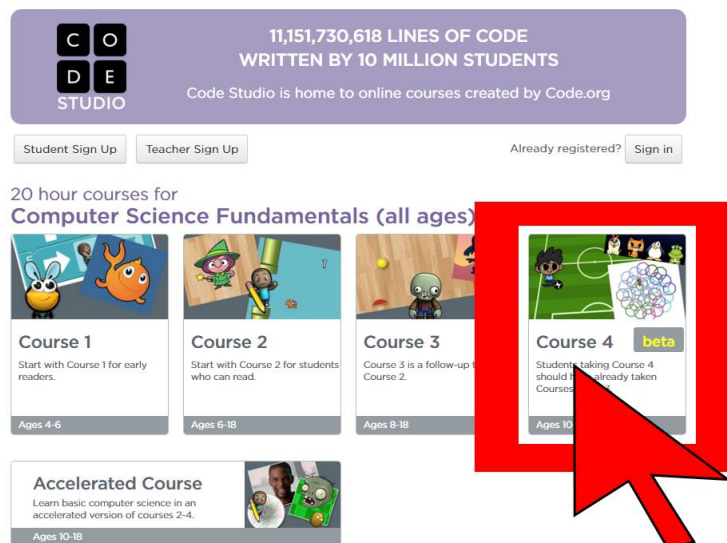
C O
D E
STUDIO

11,151,730,618 LINES OF CODE
WRITTEN BY 10 MILLION STUDENTS

Code Studio is home to online courses created by Code.org

Student Sign Up

Teacher Sign Up

Already registered? Sign in

20 hour courses for
Computer Science Fundamentals (all ages)

Course 1
Start with Course 1 for early readers.
Ages 4-6

Course 2
Start with Course 2 for students who can read.
Ages 6-18

Course 3
Course 3 is a follow-up t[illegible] Course 2.
Ages 8-18

Course 4 beta
Students taking Course 4 should h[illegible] already taken Courses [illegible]
Ages 10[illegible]

Accelerated Course
Learn basic computer science in an accelerated version of courses 2-4.
Ages 10-18